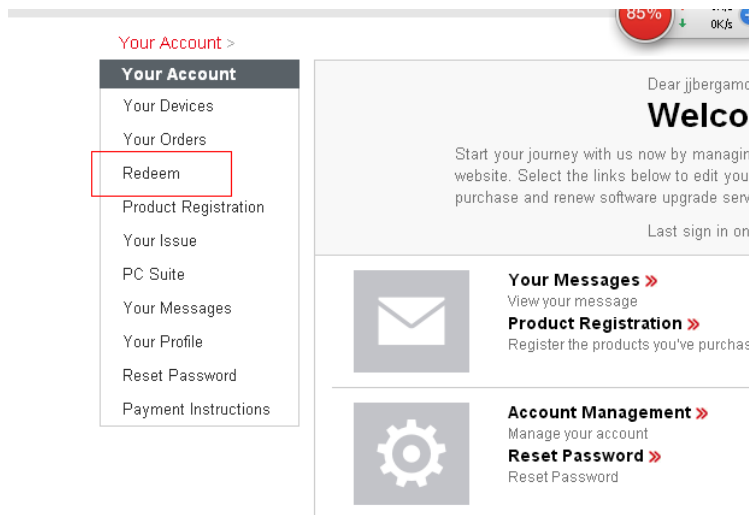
85%
0K/s

Your Account >

Your Account
Your Devices
Your Orders
Redeem
Product Registration
Your Issue
PC Suite
Your Messages
Your Profile
Reset Password
Payment Instructions

Dear jjbergamo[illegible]

Welco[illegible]

Start your journey with us now by managin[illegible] website. Select the links below to edit you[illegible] purchase and renew software upgrade serv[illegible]

Last sign in on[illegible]

Your Messages »
View your message
Product Registration »
Register the products you've purchas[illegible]

Account Management »
Manage your account
Reset Password »
Reset Password